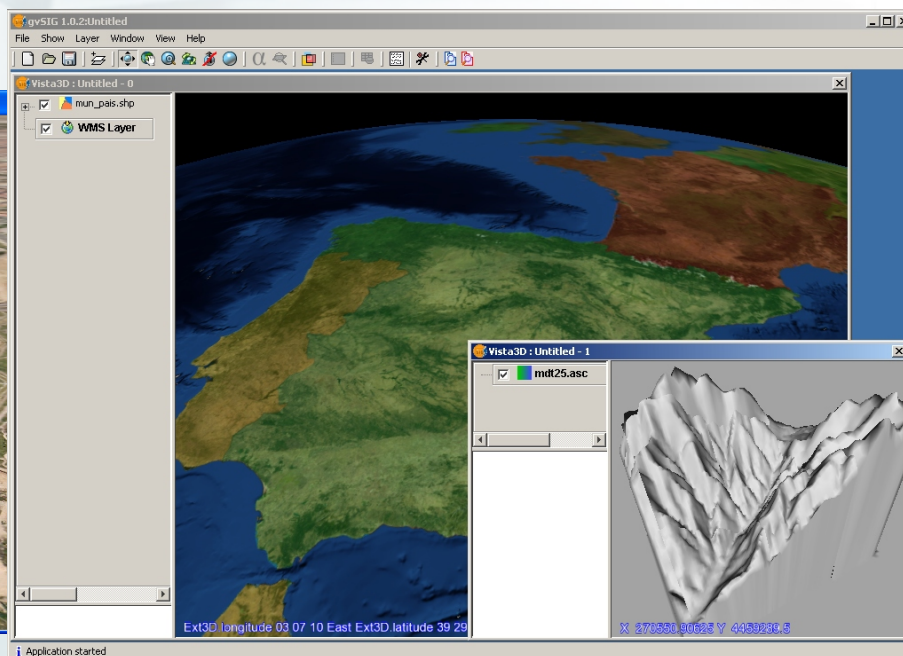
gvSIG 1.0.2:Untitled

File Show Layer Window View Help

Vista3D : Untitled - 0

mun_pais.shp

WMS Layer

Ext3D longitude 03 07 10 East Ext3D latitude 39 29

Vista3D : Untitled - 1

mdt25.asc

X 270550.90625 Y 4459239.5

Application started